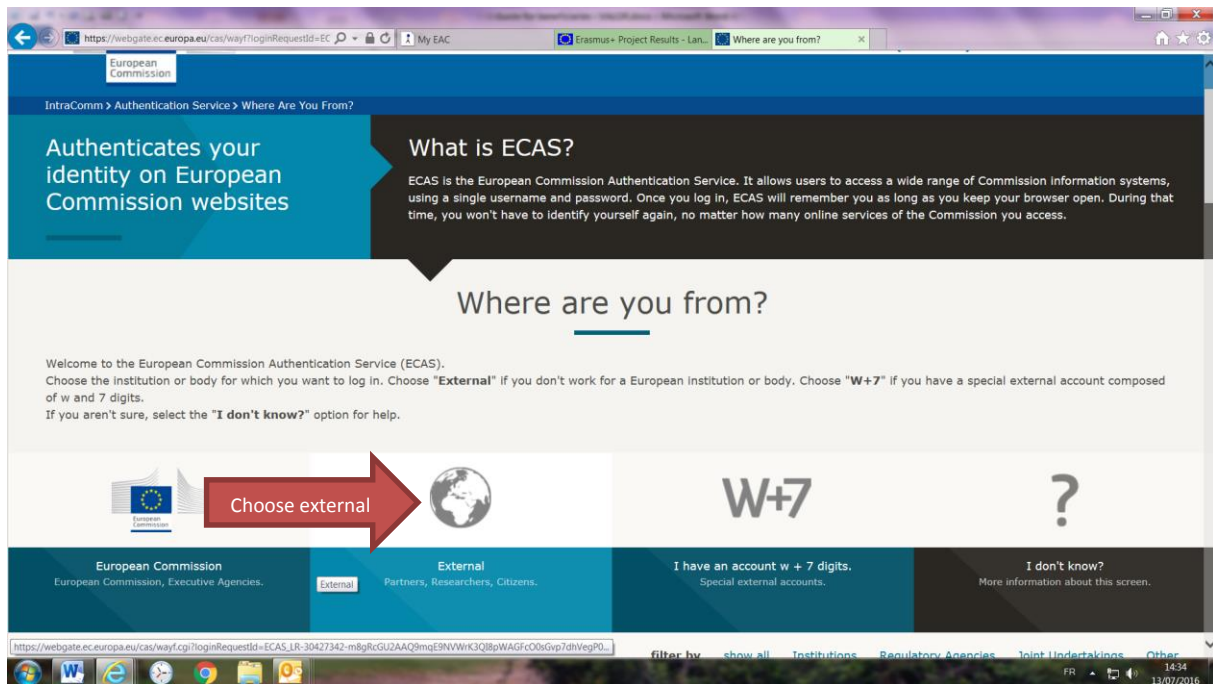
https://webgate.ec.europa.eu/cas/wayf?loginRequestId=EC
My EAC
Erasmus+ Project Results - Lan...
Where are you from?

European Commission

IntraComm > Authentication Service > Where Are You From?

Authenticates your identity on European Commission websites

What is ECAS?

ECAS is the European Commission Authentication Service. It allows users to access a wide range of Commission information systems, using a single username and password. Once you log in, ECAS will remember you as long as you keep your browser open. During that time, you won't have to identify yourself again, no matter how many online services of the Commission you access.

Where are you from?

Welcome to the European Commission Authentication Service (ECAS).
Choose the institution or body for which you want to log in. Choose "**External**" if you don't work for a European institution or body. Choose "**W+7**" if you have a special external account composed of w and 7 digits.
If you aren't sure, select the "**I don't know?**" option for help.

European Commission

Choose external

W+7

?

European Commission
European Commission, Executive Agencies.

External
Partners, Researchers, Citizens.

External

I have an account w + 7 digits.
Special external accounts.

I don't know?
More information about this screen.

https://webgate.ec.europa.eu/cas/wayf.cgi?loginRequestId=ECAS_LR-30427342-m8gRcGU2AAQ9mqE9NVWrK3Ql8pWAGFcO0sGvp7dhVegP0...

filter by show all Institutions Regulatory Agencies Joint Undertakings Other

FR 14:34 13/07/2016